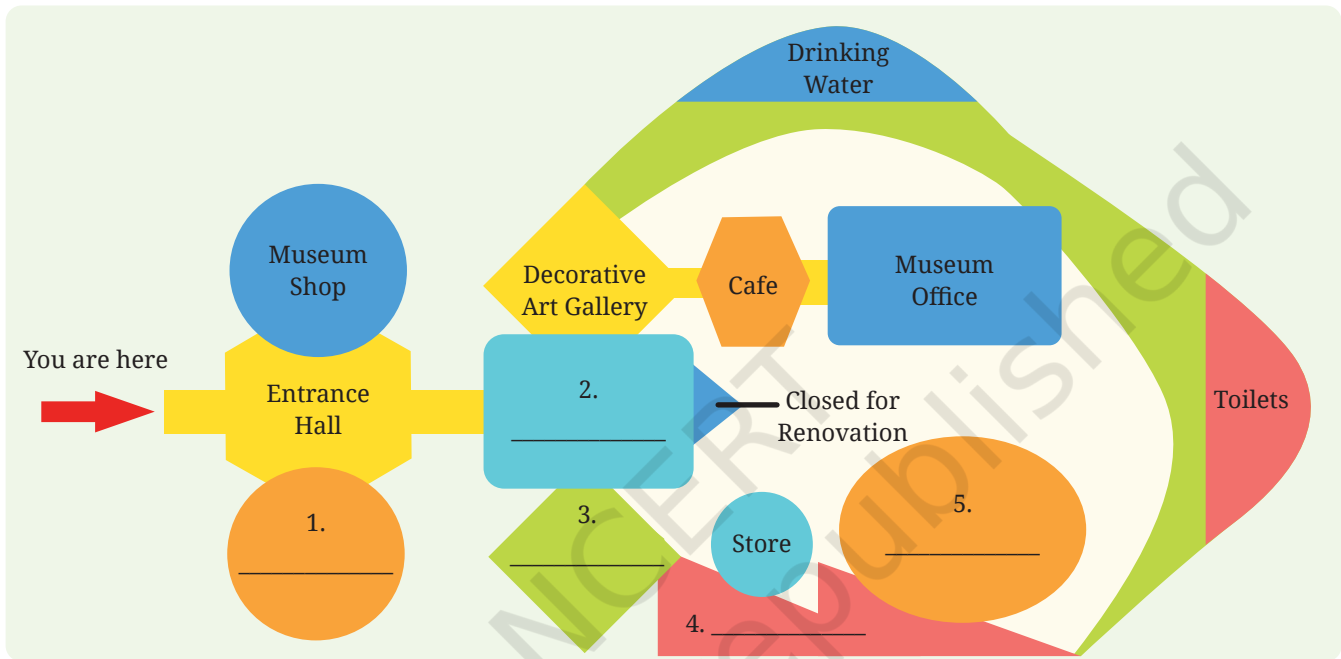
Drinking Water

Museum Shop

Decorative Art Gallery

Cafe

Museum Office

You are here

Entrance Hall

2. ____________

Closed for Renovation

Toilets

1. ____________

3. ____________

Store

5. ____________

4. ____________

NCERT not to be republished